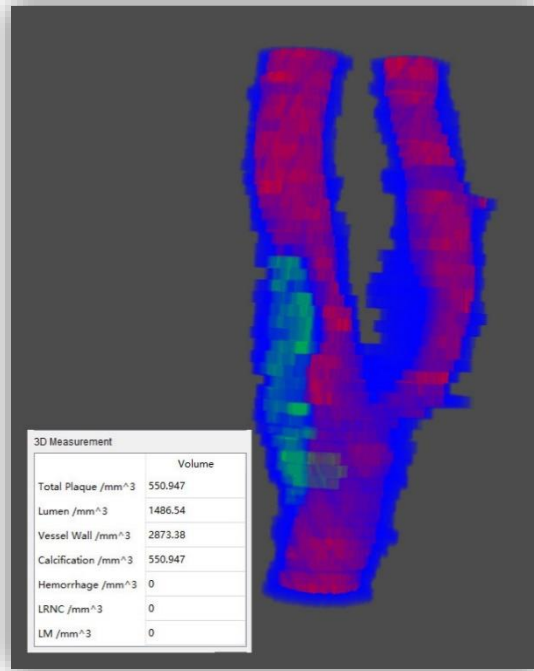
3D Measurement

| | Volume |
|---|---|
| Total Plaque /mm^3 | 550.947 |
| Lumen /mm^3 | 1486.54 |
| Vessel Wall /mm^3 | 2873.38 |
| Calcification /mm^3 | 550.947 |
| Hemorrhage /mm^3 | 0 |
| LRNC /mm^3 | 0 |
| LM /mm^3 | 0 |